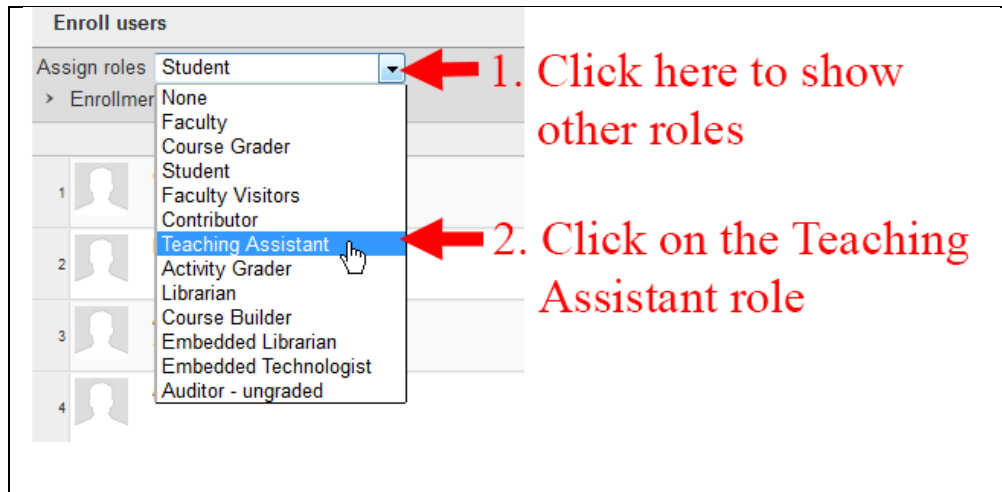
Enroll users

Assign roles Student

> Enrollmen

None
Faculty
Course Grader
Student
Faculty Visitors
Contributor
Teaching Assistant
Activity Grader
Librarian
Course Builder
Embedded Librarian
Embedded Technologist
Auditor - ungraded

1
2
3
4

1. Click here to show other roles

2. Click on the Teaching Assistant role